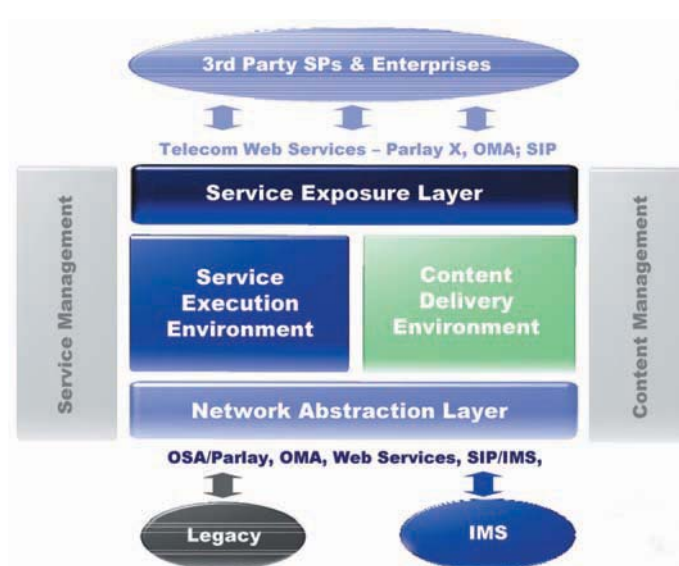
3rd Party SPs & Enterprises

Telecom Web Services – Parlay X, OMA; SIP

Service Management

Service Exposure Layer

Content Management

Service Execution Environment

Content Delivery Environment

Network Abstraction Layer

OSA/Parlay, OMA, Web Services, SIP/IMS,

Legacy

IMS